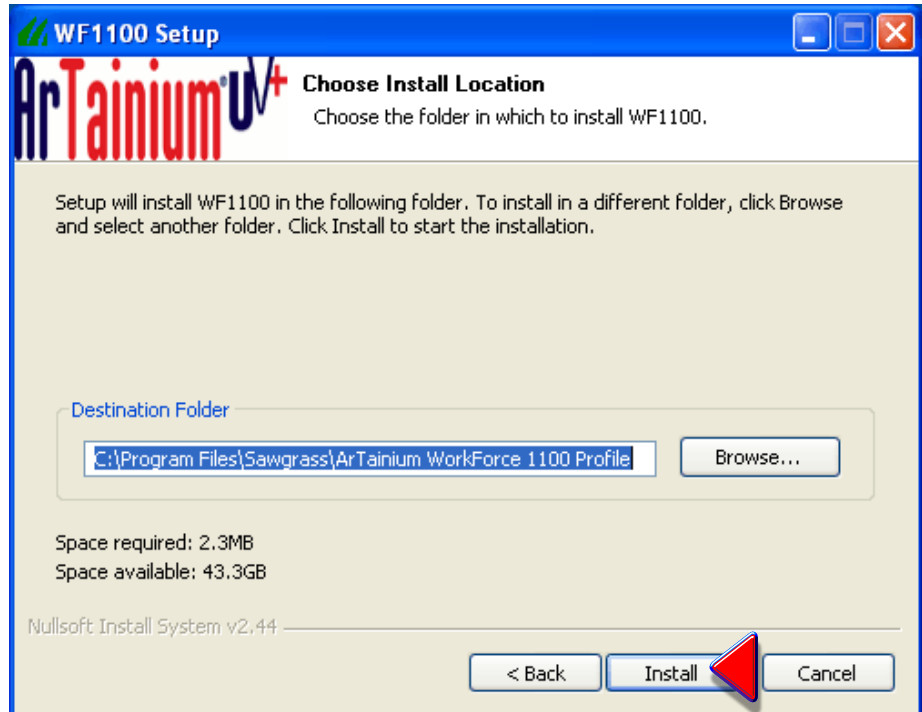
WF1100 Setup

ArTainium UV+

Choose Install Location

Choose the folder in which to install WF1100.

Setup will install WF1100 in the following folder. To install in a different folder, click Browse and select another folder. Click Install to start the installation.

Destination Folder

C:\Program Files\Sawgrass\ArTainium WorkForce 1100 Profile

Browse...

Space required: 2.3MB
Space available: 43.3GB

Nullsoft Install System v2.44

< Back

Install

Cancel